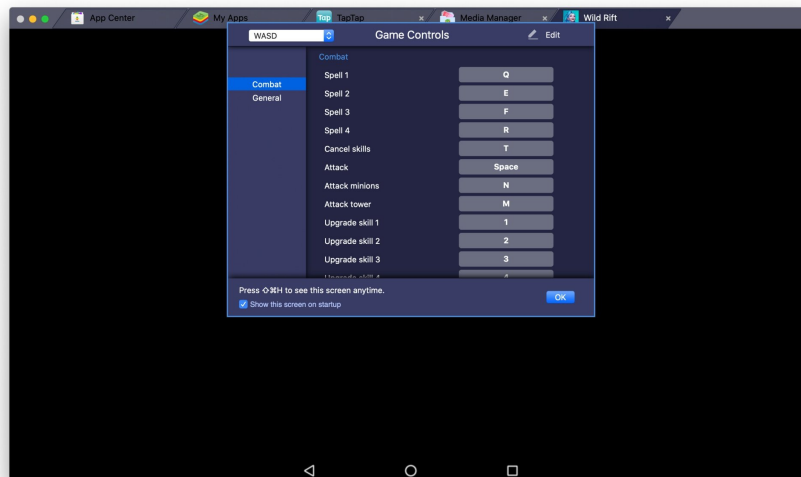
App Center
My Apps
Tap TapTap ×
Media Manager ×
Wild Rift ×

WASD
Game Controls
Edit

Combat
General

Combat

| | |
|---|---|
| Spell 1 | Q |
| Spell 2 | E |
| Spell 3 | F |
| Spell 4 | R |
| Cancel skills | T |
| Attack | Space |
| Attack minions | N |
| Attack tower | M |
| Upgrade skill 1 | 1 |
| Upgrade skill 2 | 2 |
| Upgrade skill 3 | 3 |
| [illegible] | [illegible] |

Press ⇧⌘H to see this screen anytime.
Show this screen on startup
OK